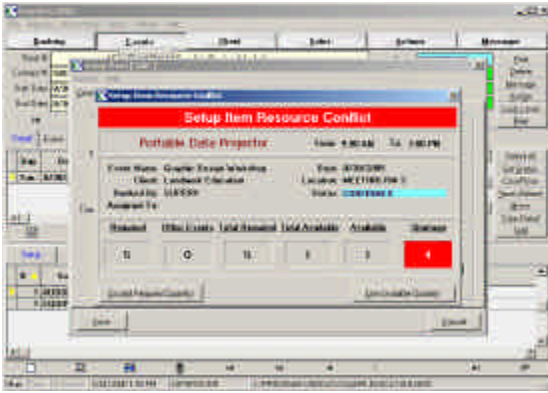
Setup Item Resource Conflict

Setup Item Resource Conflict

Portable Data Projector

From 9:00 AM To 3:00 PM

Event Name: Quarter Escape Workshop

Client: Landmark Education

Booked By: USER

Assigned To:

Date: 8/30/2005

Location: MEETING RM 3

Status: CONFIRMED

Requested

Other Events

Total Required

Total Available

Available

Shortage

Desktop

Events

Client

Sales

Settings

Messenger

Save

Cancel

Check Required Quantity

Use Available Quantity

Print

Delete

Message

Notes

Setup